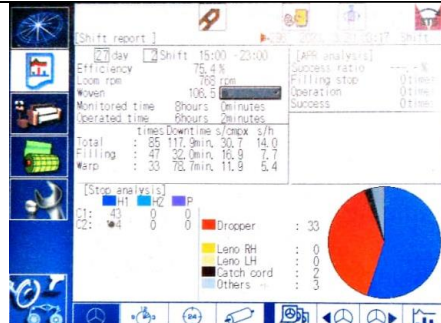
[Shift report ]

27 day 2 Shift 15:00 -23:00
Efficiency 75.4 %
Loom rpm 768 rpm
Woven 106.5
Monitored time 8hours 0minutes
Operated time 6hours 2minutes

times Downtime s/cmpx s/h
Total : 85 117.9min, 30.7 14.0
Filling : 47 32.0min, 16.9 7.7
Warp : 33 78.7min, 11.9 5.4

[APR analysis]
Success ratio ---.- %
Filling stop 0times
Operation 0times
Success 0times

[Stop analysis]
H1 H2 P
C1: 43 0 0
C2: 4 0 0

Dropper : 33
Leno RH : 0
Leno LH : 0
Catch cord : 2
Others : 3

Shift